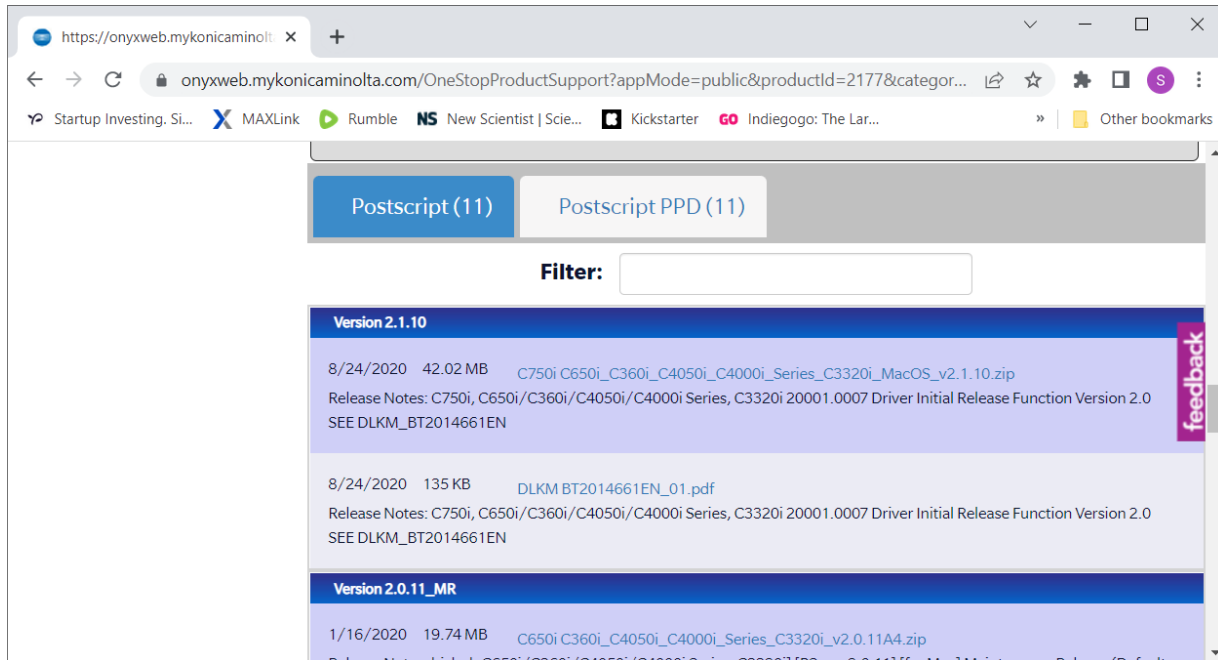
https://onyxweb.mykonicaminolta ×
+
onyxweb.mykonicaminolta.com/OneStopProductSupport?appMode=public&productId=2177&categor...
Startup Investing. Si... MAXLink Rumble New Scientist | Scie... Kickstarter Indiegogo: The Lar... » Other bookmarks

Postscript (11) Postscript PPD (11)

Filter:

Version 2.1.10

8/24/2020 42.02 MB C750i C650i_C360i_C4050i_C4000i_Series_C3320i_MacOS_v2.1.10.zip
Release Notes: C750i, C650i/C360i/C4050i/C4000i Series, C3320i 20001.0007 Driver Initial Release Function Version 2.0 SEE DLKM_BT2014661EN

8/24/2020 135 KB DLKM BT2014661EN_01.pdf
Release Notes: C750i, C650i/C360i/C4050i/C4000i Series, C3320i 20001.0007 Driver Initial Release Function Version 2.0 SEE DLKM_BT2014661EN

Version 2.0.11_MR

1/16/2020 19.74 MB C650i C360i_C4050i_C4000i_Series_C3320i_v2.0.11A4.zip
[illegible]

feedback